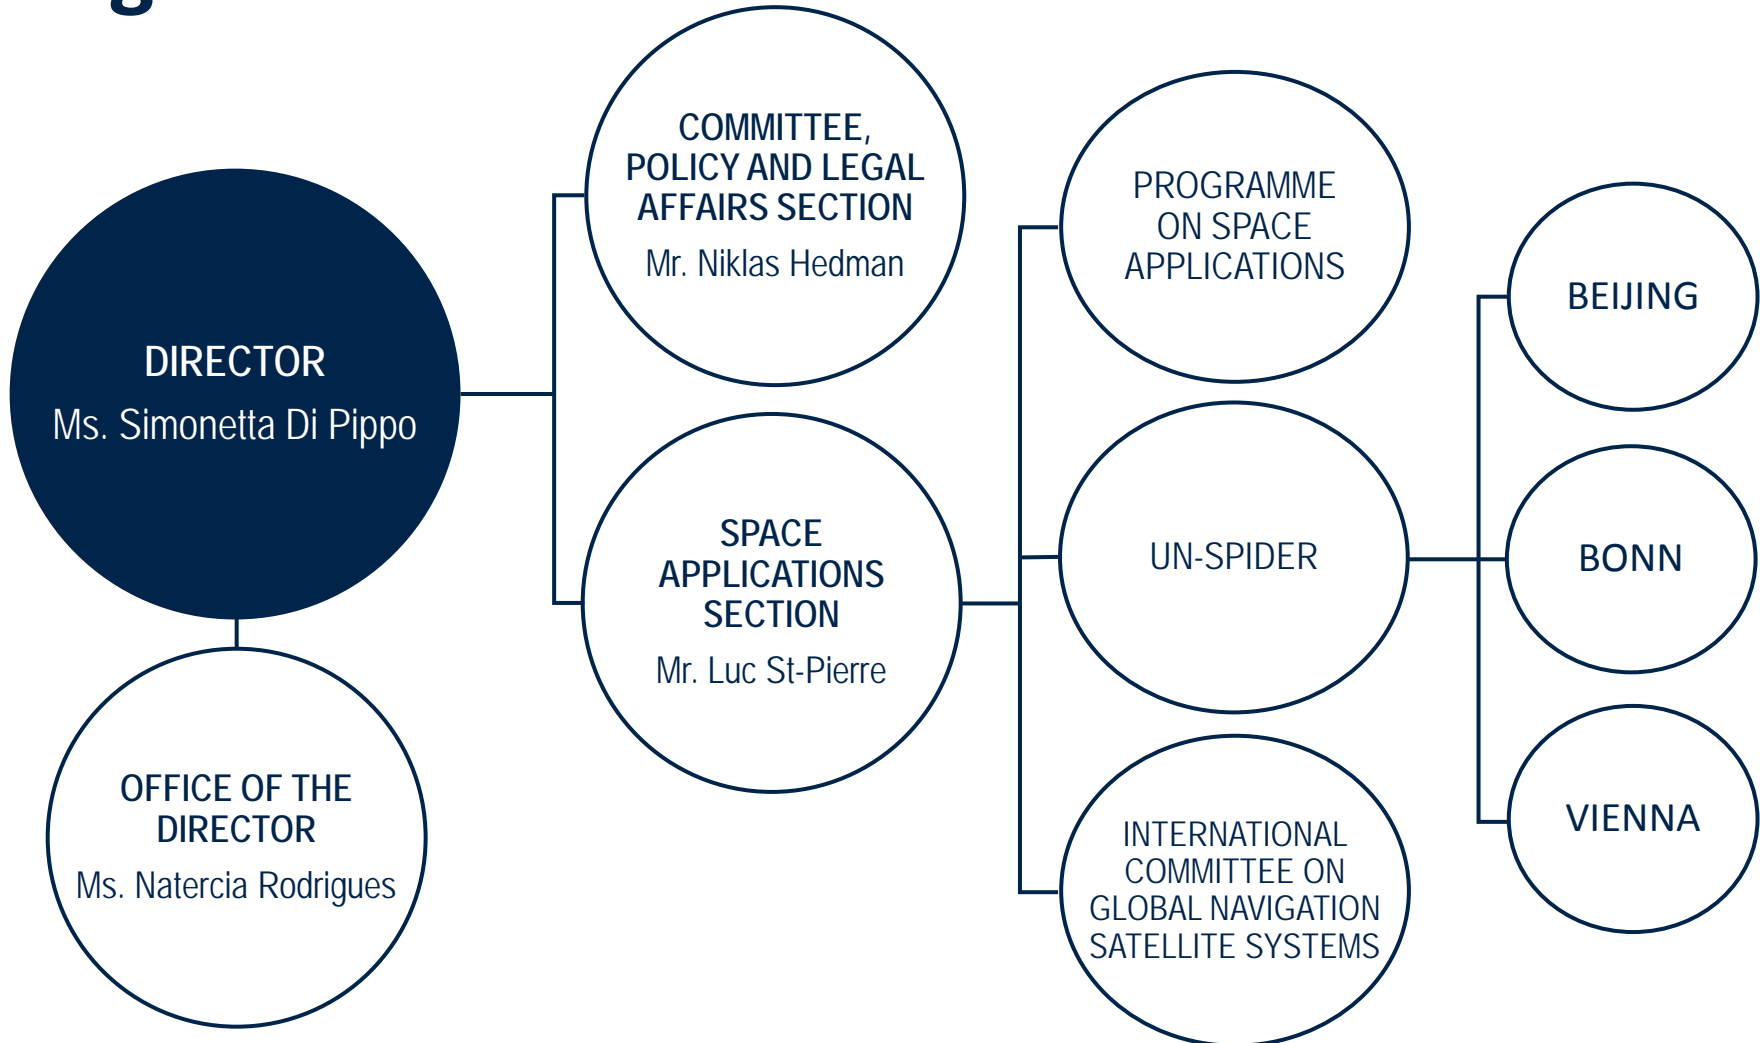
DIRECTOR
Ms. Simonetta Di Pippo

OFFICE OF THE DIRECTOR
Ms. Natercia Rodrigues

COMMITTEE, POLICY AND LEGAL AFFAIRS SECTION
Mr. Niklas Hedman

SPACE APPLICATIONS SECTION
Mr. Luc St-Pierre

PROGRAMME ON SPACE APPLICATIONS

UN-SPIDER

INTERNATIONAL COMMITTEE ON GLOBAL NAVIGATION SATELLITE SYSTEMS

BEIJING

BONN

VIENNA